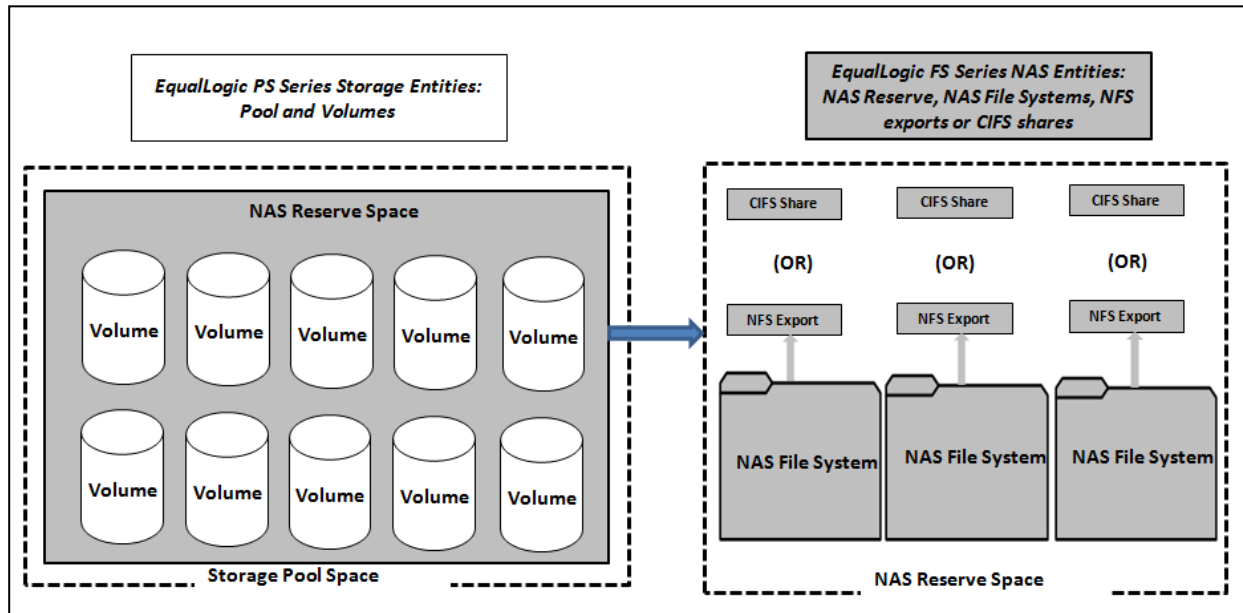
EqualLogic PS Series Storage Entities: Pool and Volumes

EqualLogic FS Series NAS Entities: NAS Reserve, NAS File Systems, NFS exports or CIFS shares

NAS Reserve Space

Volume

Volume

Volume

Volume

Volume

Volume

Volume

Volume

Volume

Volume

Storage Pool Space

CIFS Share

CIFS Share

CIFS Share

(OR)

(OR)

(OR)

NFS Export

NFS Export

NFS Export

NAS File System

NAS File System

NAS File System

NAS Reserve Space